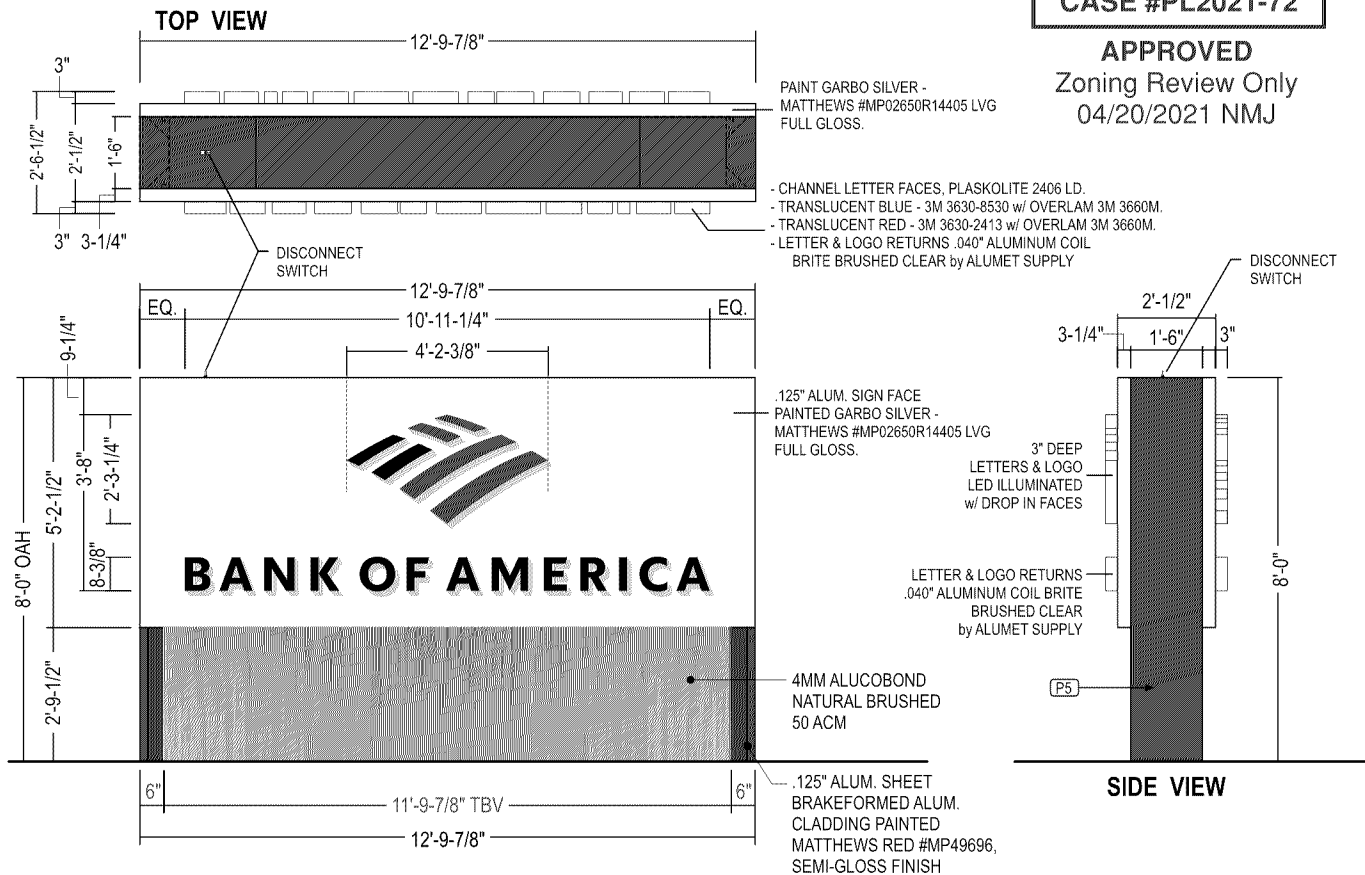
CASE #PL2021-72

APPROVED
Zoning Review Only
04/20/2021 NMJ

TOP VIEW

12'-9-7/8"

3"
2'-6-1/2"
2'-1/2"
1'-6"
3"
3-1/4"

PAINT GARBO SILVER - MATTHEWS #MP02650R14405 LVG FULL GLOSS.

- CHANNEL LETTER FACES, PLASKOLITE 2406 LD.
- TRANSLUCENT BLUE - 3M 3630-8530 w/ OVERLAM 3M 3660M.
- TRANSLUCENT RED - 3M 3630-2413 w/ OVERLAM 3M 3660M.
- LETTER & LOGO RETURNS .040" ALUMINUM COIL BRITE BRUSHED CLEAR by ALUMET SUPPLY

DISCONNECT SWITCH

12'-9-7/8"
EQ.
10'-11-1/4"
EQ.
4'-2-3/8"

9-1/4"
3'-8"
2'-3-1/4"
5'-2-1/2"
8'-0" OAH
8-3/8"
2'-9-1/2"

BANK OF AMERICA

.125" ALUM. SIGN FACE PAINTED GARBO SILVER - MATTHEWS #MP02650R14405 LVG FULL GLOSS.

4MM ALUCOBOND NATURAL BRUSHED 50 ACM

6"
11'-9-7/8" TBV
6"
12'-9-7/8"

.125" ALUM. SHEET BRAKEFORMED ALUM. CLADDING PAINTED MATTHEWS RED #MP49696, SEMI-GLOSS FINISH

DISCONNECT SWITCH

2'-1/2"
3-1/4"
1'-6"
3"

3" DEEP LETTERS & LOGO LED ILLUMINATED w/ DROP IN FACES

LETTER & LOGO RETURNS .040" ALUMINUM COIL BRITE BRUSHED CLEAR by ALUMET SUPPLY

8'-0"

P5

SIDE VIEW